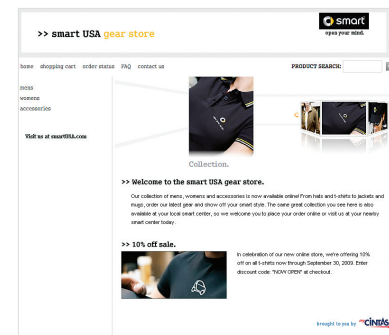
>> smart USA gear store

smart
open your mind.

home shopping cart order status FAQ contact us

PRODUCT SEARCH:

mens
womens
accessories

Visit us at smartUSA.com

Collection.

>> Welcome to the smart USA gear store.

Our collection of mens, womens and accessories is now available online! From hats and t-shirts to jackets and mugs, order our latest gear and show off your smart style. The same great collection you see here is also available at your local smart center, so we welcome you to place your order online or visit us at your nearby smart center today.

>> 10% off sale.

In celebration of our new online store, we're offering 10% off on all t-shirts now through September 30, 2009. Enter discount code: "NOW OPEN" at checkout.

brought to you by Cintas